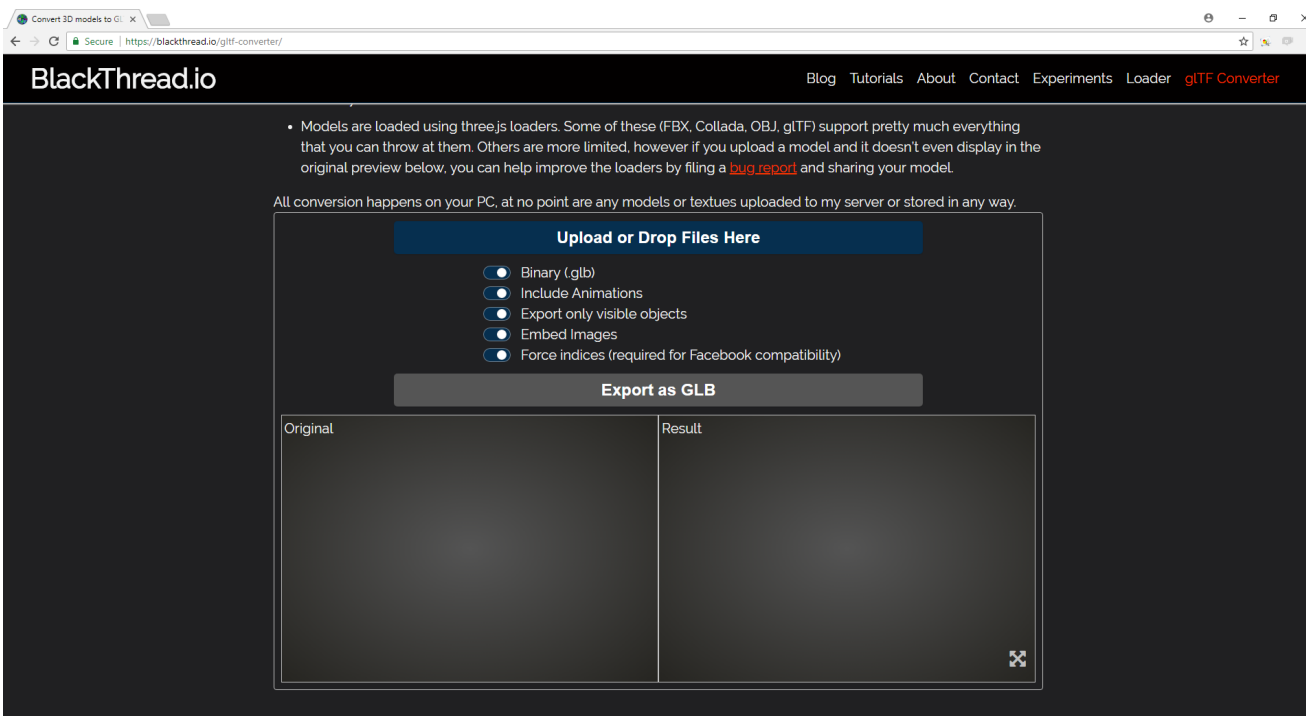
Convert 3D models to Gl ×

Secure | https://blackthread.io/gltf-converter/

BlackThread.io

Blog Tutorials About Contact Experiments Loader glTF Converter

- Models are loaded using three.js loaders. Some of these (FBX, Collada, OBJ, glTF) support pretty much everything that you can throw at them. Others are more limited, however if you upload a model and it doesn't even display in the original preview below, you can help improve the loaders by filing a bug report and sharing your model.

All conversion happens on your PC, at no point are any models or textues uploaded to my server or stored in any way.

Upload or Drop Files Here

Binary (.glb)
Include Animations
Export only visible objects
Embed Images
Force indices (required for Facebook compatibility)

Export as GLB

Original

Result